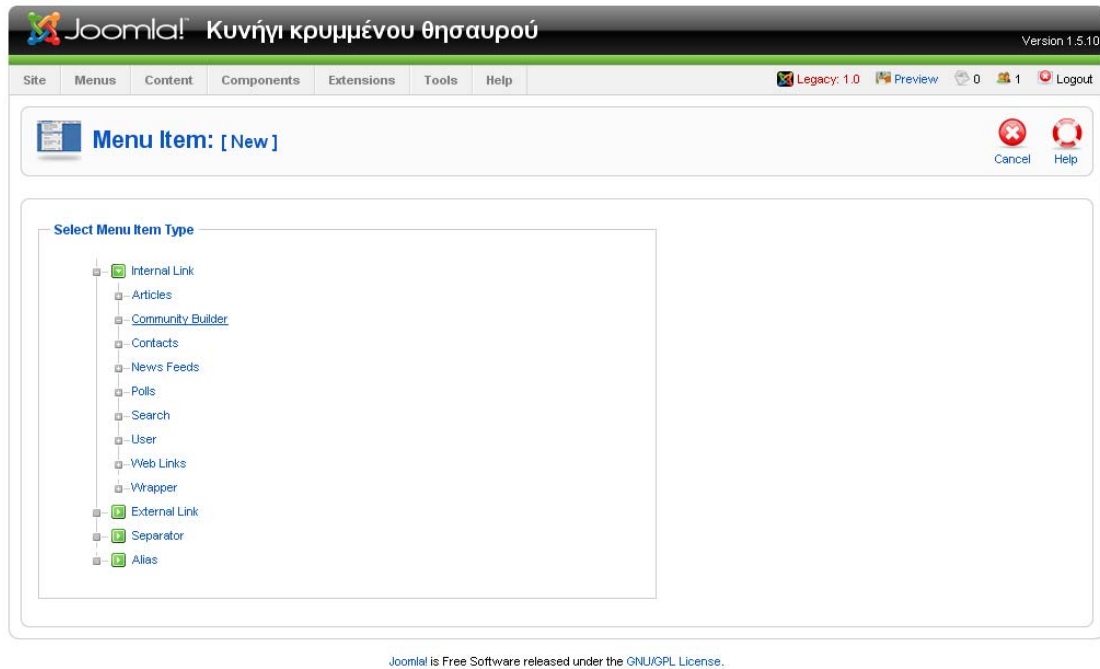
Joomla! Κυνήγι κρυμμένου θησαυρού

Version 1.5.10

Site Menus Content Components Extensions Tools Help

Legacy: 1.0 Preview 0 1 Logout

Menu Item: [ New ]

Cancel Help

Select Menu Item Type

Internal Link
Articles
Community Builder
Contacts
News Feeds
Polls
Search
User
Web Links
Wrapper
External Link
Separator
Alias

Joomla! is Free Software released under the GNU/GPL License.